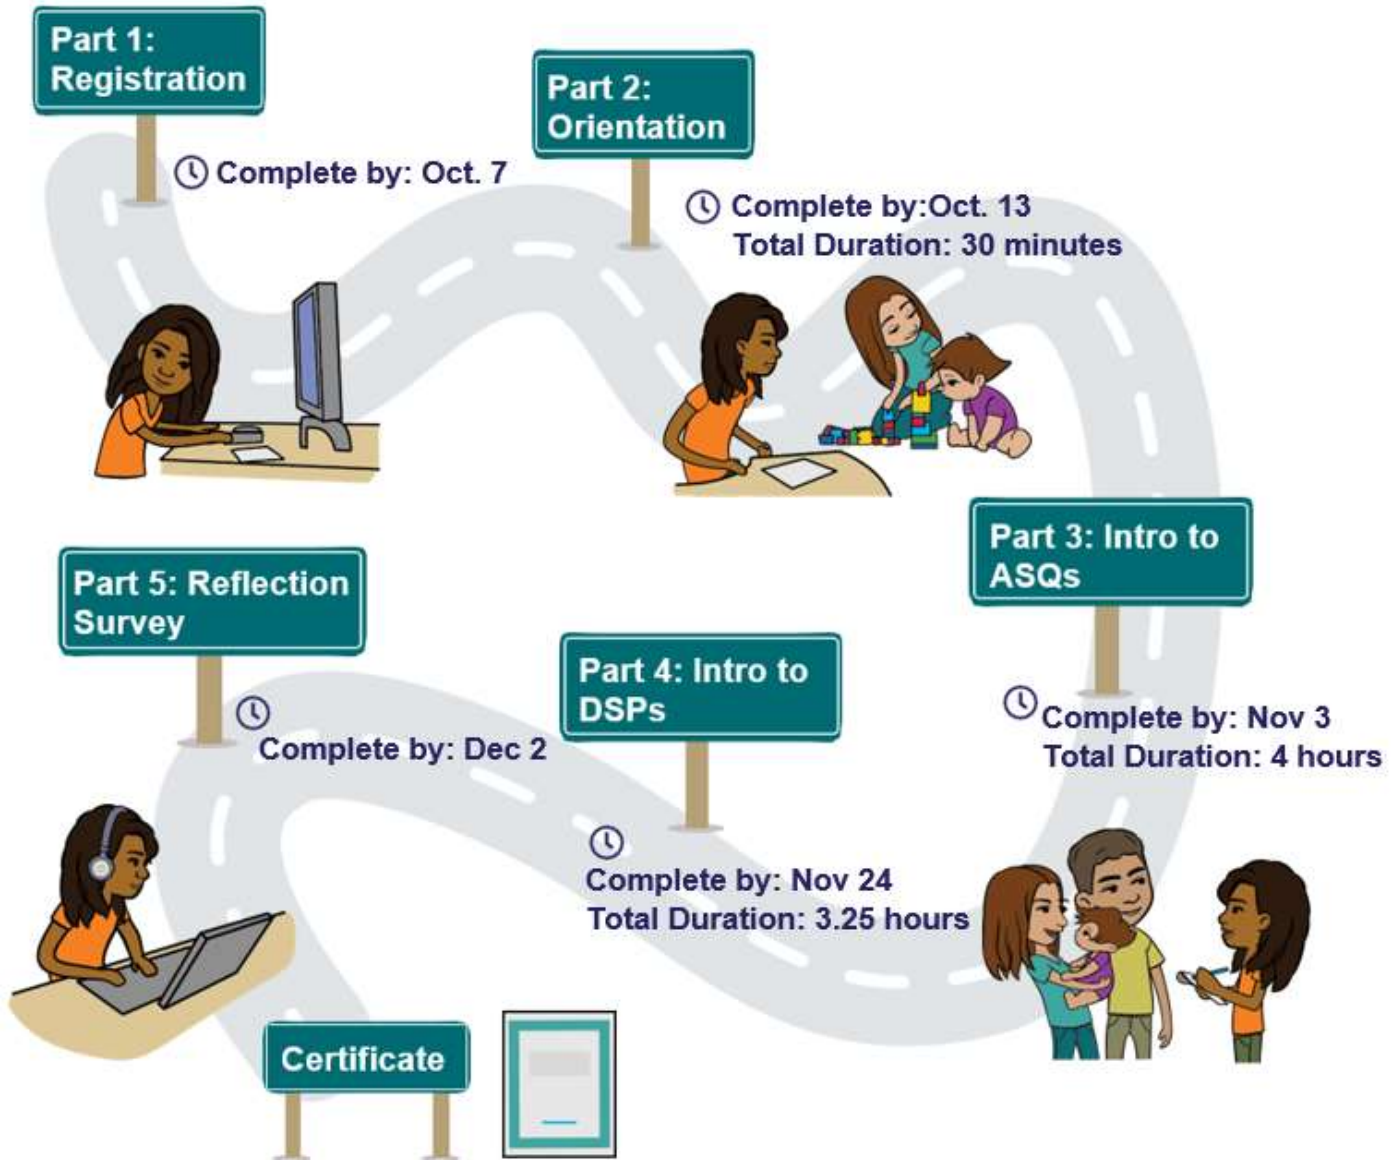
Part 1: Registration

Complete by: Oct. 7

Part 2: Orientation

Complete by:Oct. 13
Total Duration: 30 minutes

Part 3: Intro to ASQs

Complete by: Nov 3
Total Duration: 4 hours

Part 4: Intro to DSPs

Complete by: Nov 24
Total Duration: 3.25 hours

Part 5: Reflection Survey

Complete by: Dec 2

Certificate